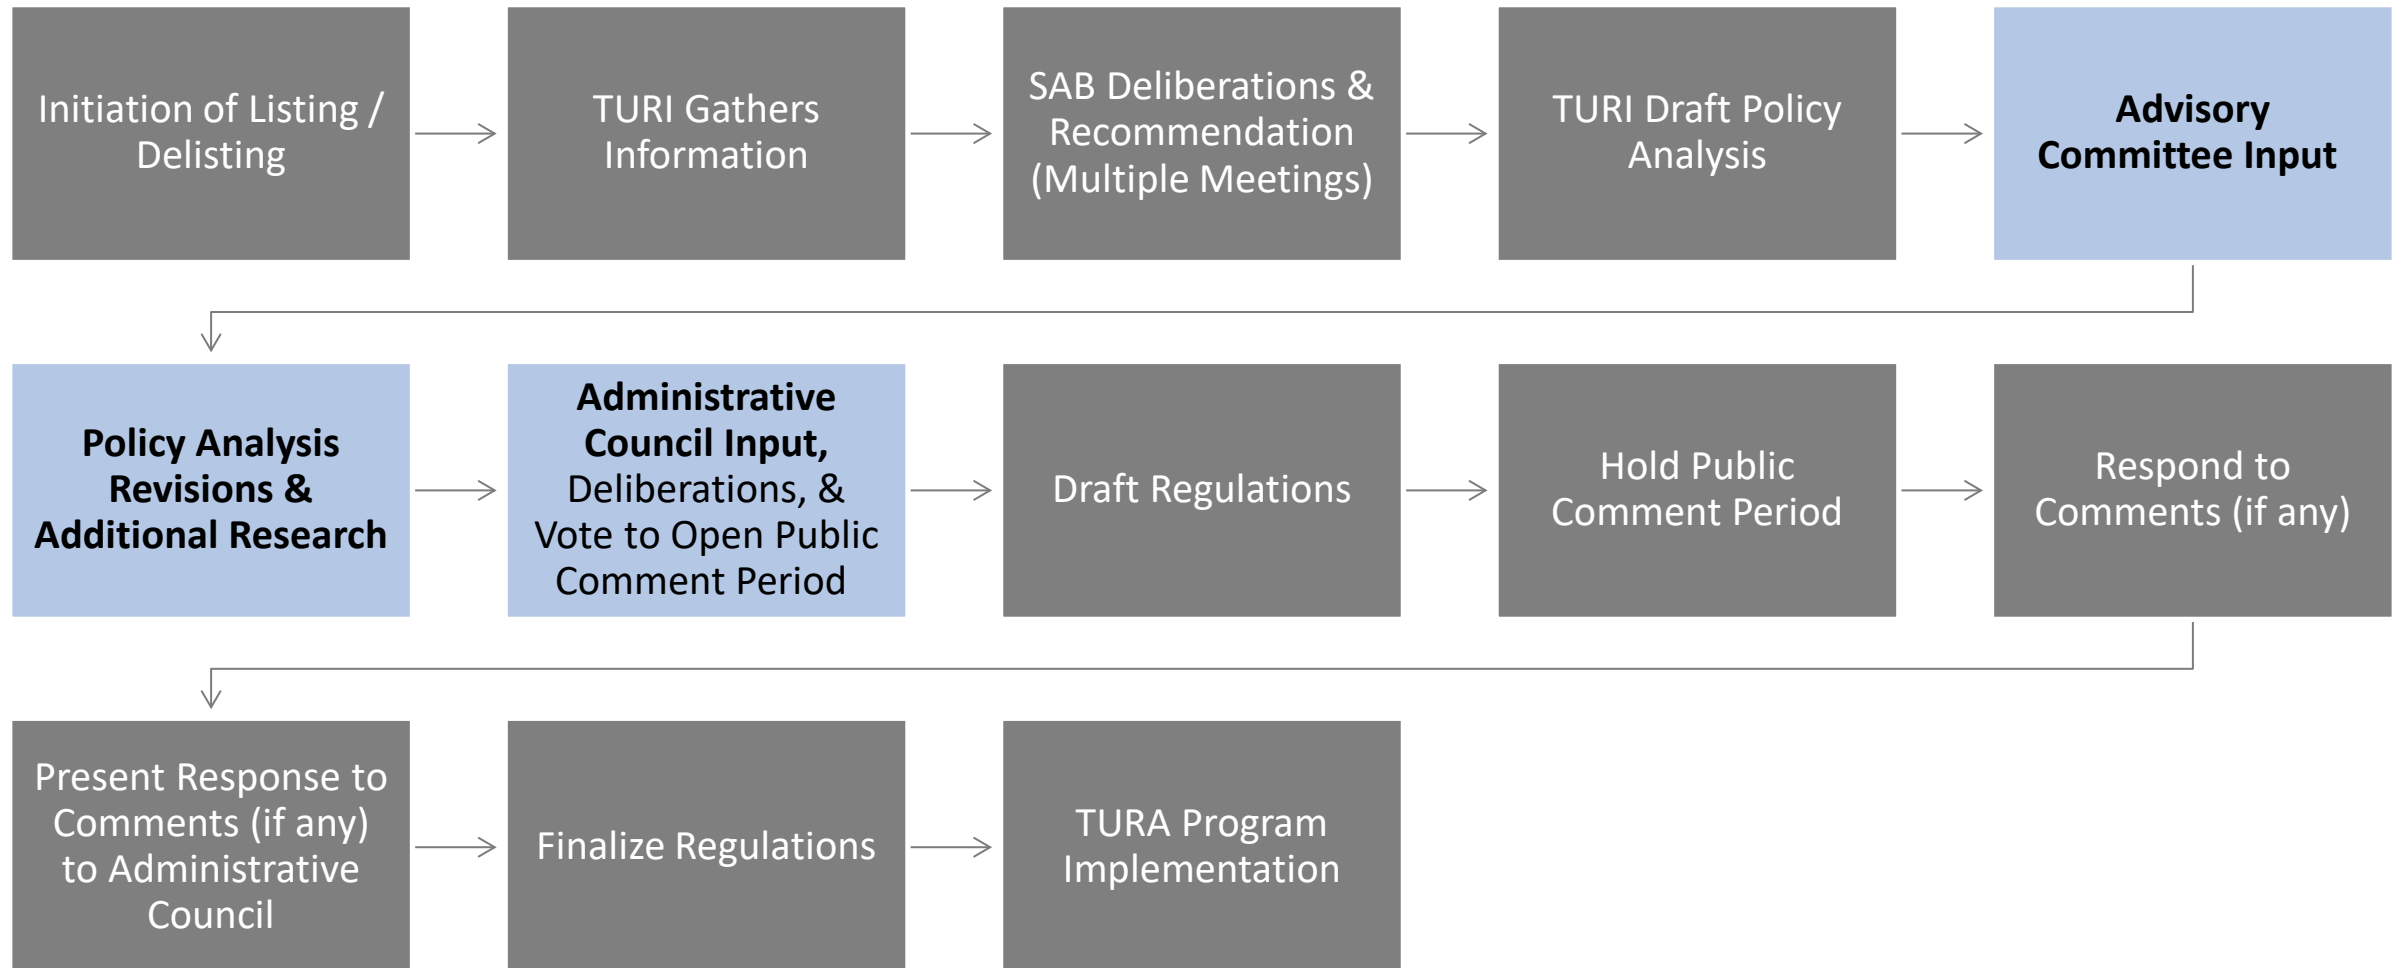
Initiation of Listing / Delisting

TURI Gathers Information

SAB Deliberations & Recommendation (Multiple Meetings)

TURI Draft Policy Analysis

**Advisory Committee Input**

**Policy Analysis Revisions & Additional Research**

**Administrative Council Input,** Deliberations, & Vote to Open Public Comment Period

Draft Regulations

Hold Public Comment Period

Respond to Comments (if any)

Present Response to Comments (if any) to Administrative Council

Finalize Regulations

TURA Program Implementation